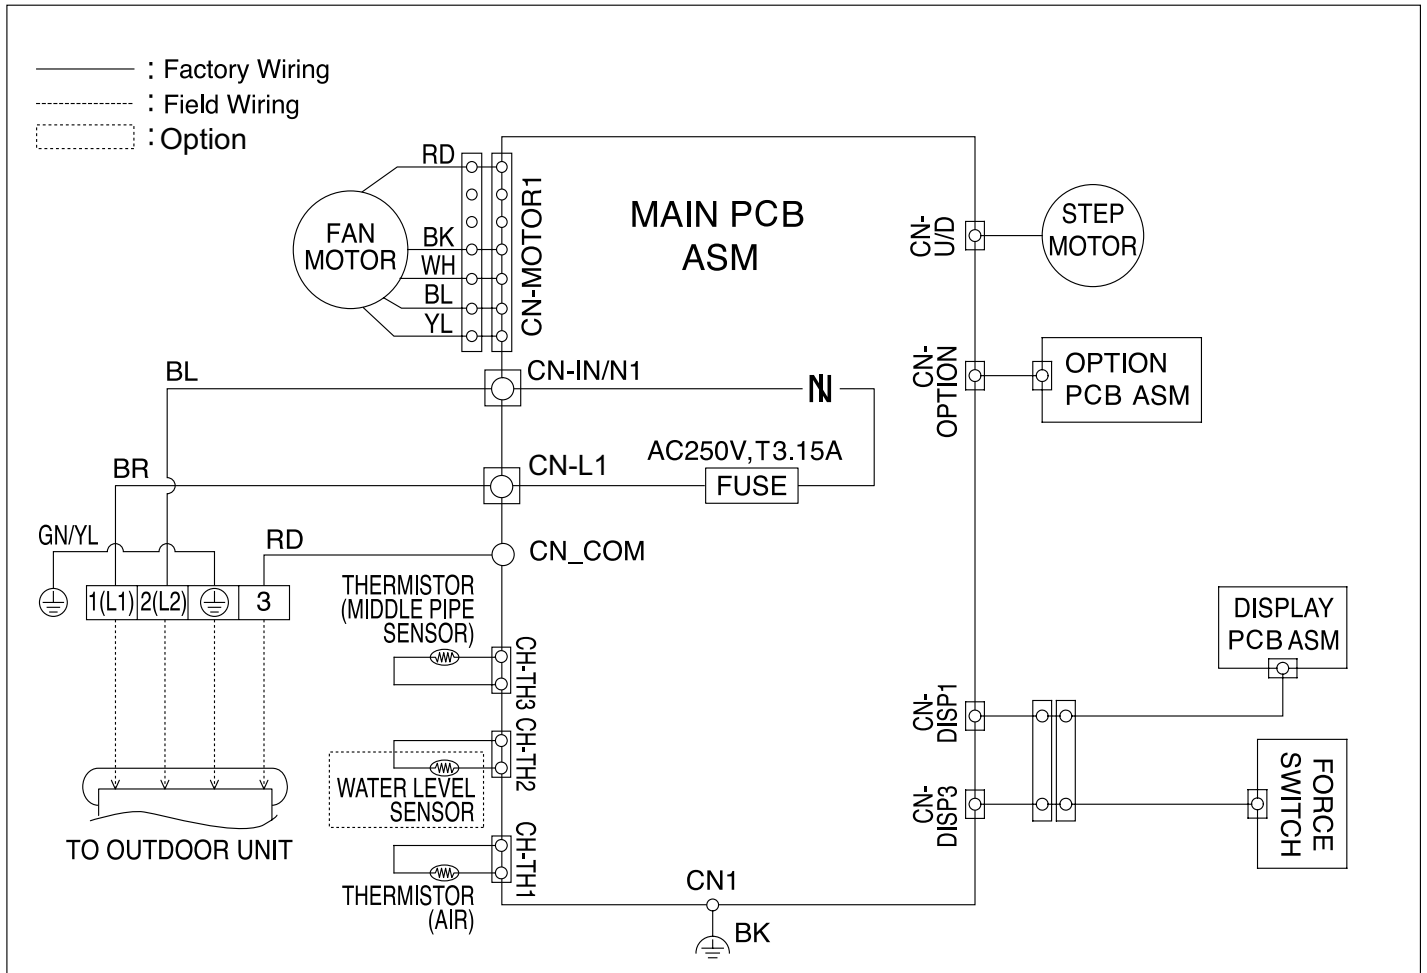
: Factory Wiring
: Field Wiring
: Option

RD
FAN MOTOR
BK
WH
BL
YL
CN-MOTOR1

MAIN PCB ASM

CN-U/D
STEP MOTOR

CN-OPTION
OPTION PCB ASM

BL
CN-IN/N1
N

AC250V,T3.15A
BR
CN-L1
FUSE

GN/YL
RD
CN_COM
1(L1) 2(L2) 3

THERMISTOR (MIDDLE PIPE SENSOR)
CH-TH3
CH-TH2
WATER LEVEL SENSOR
CH-TH1
THERMISTOR (AIR)

TO OUTDOOR UNIT

DISPLAY PCB ASM
CN-DISP1
CN-DISP3
FORCE SWITCH

CN1
BK